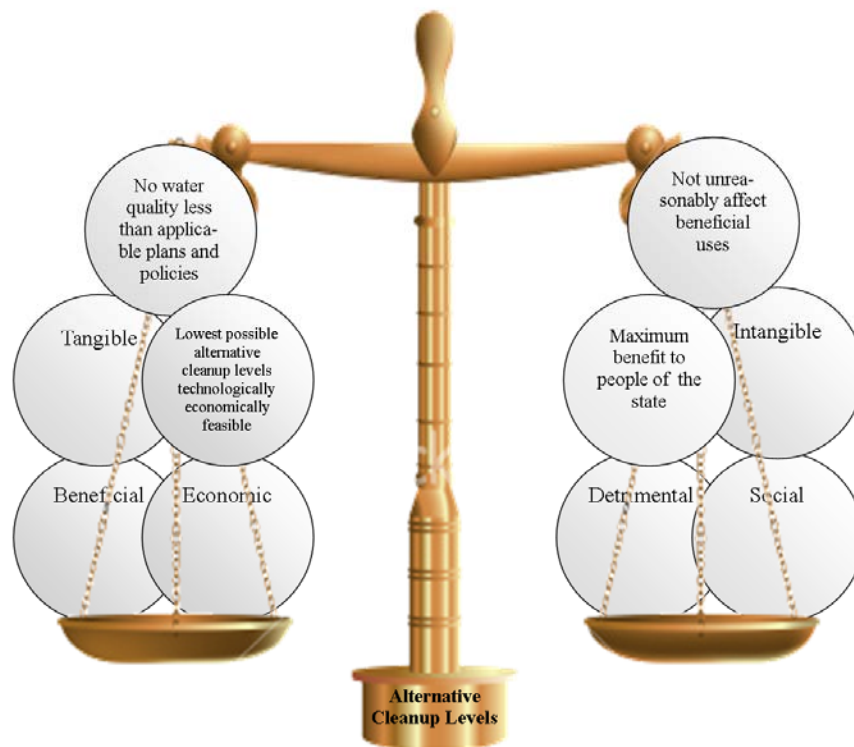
No water quality less than applicable plans and policies

Tangible

Lowest possible alternative cleanup levels technologically economically feasible

Beneficial

Economic

Not unreasonably affect beneficial uses

Intangible

Maximum benefit to people of the state

Detrimental

Social

Alternative Cleanup Levels